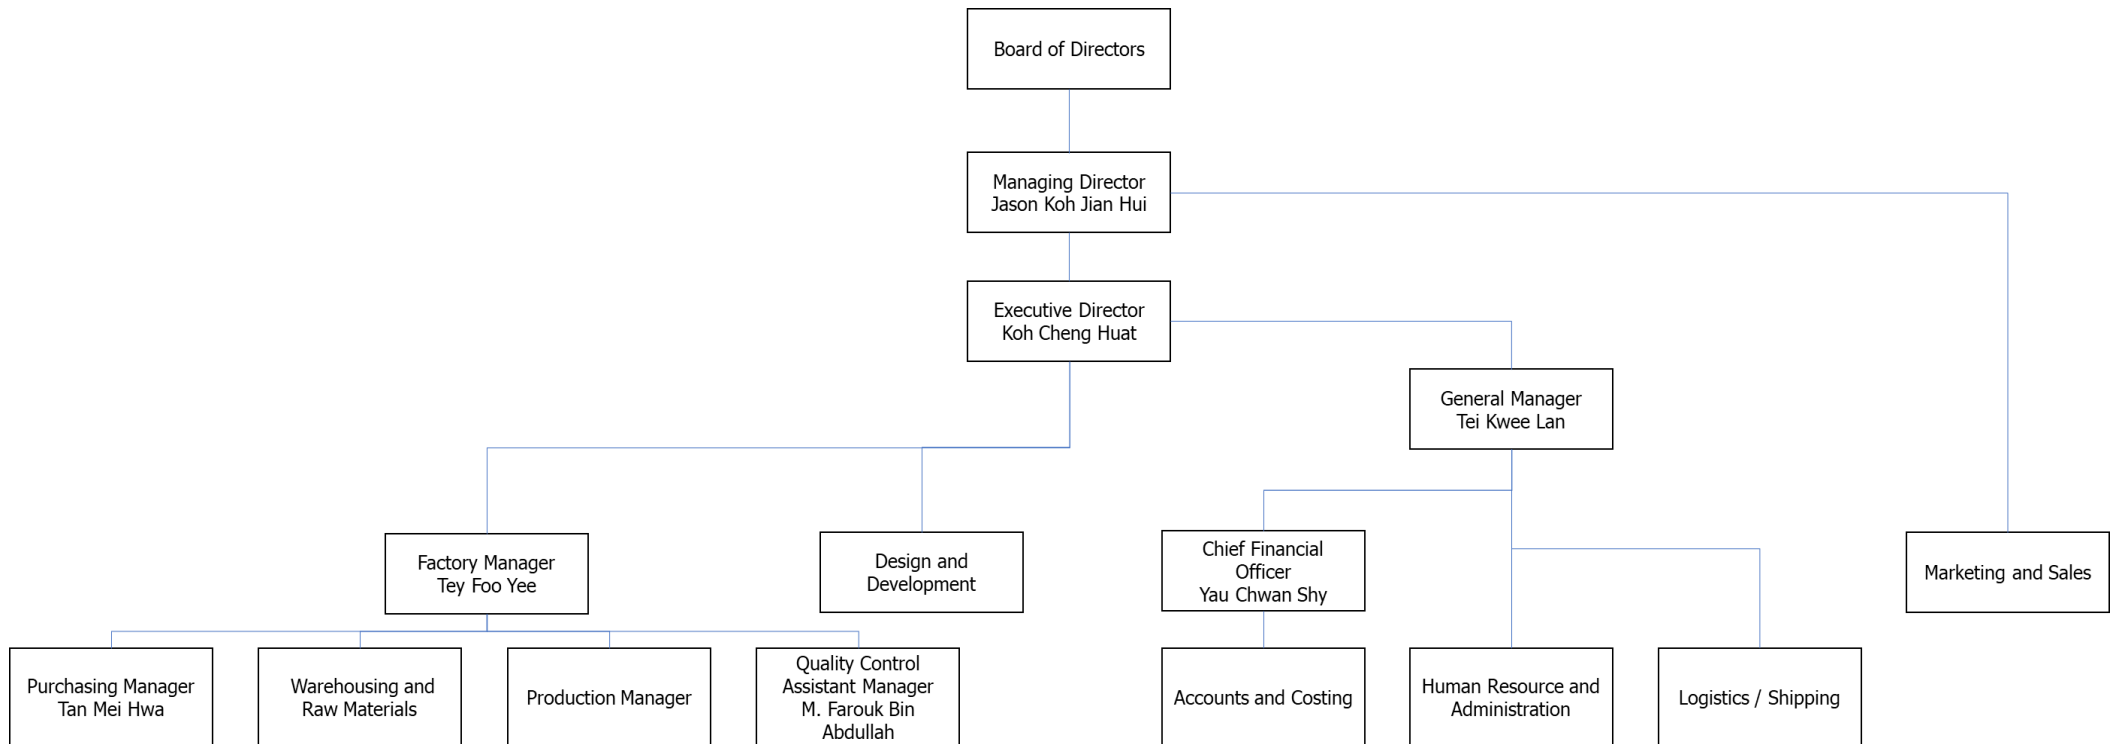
Board of Directors

Managing Director
Jason Koh Jian Hui

Executive Director
Koh Cheng Huat

General Manager
Tei Kwee Lan

Factory Manager
Tey Foo Yee

Design and Development

Chief Financial Officer
Yau Chwan Shy

Marketing and Sales

Purchasing Manager
Tan Mei Hwa

Warehousing and Raw Materials

Production Manager

Quality Control Assistant Manager
M. Farouk Bin Abdullah

Accounts and Costing

Human Resource and Administration

Logistics / Shipping